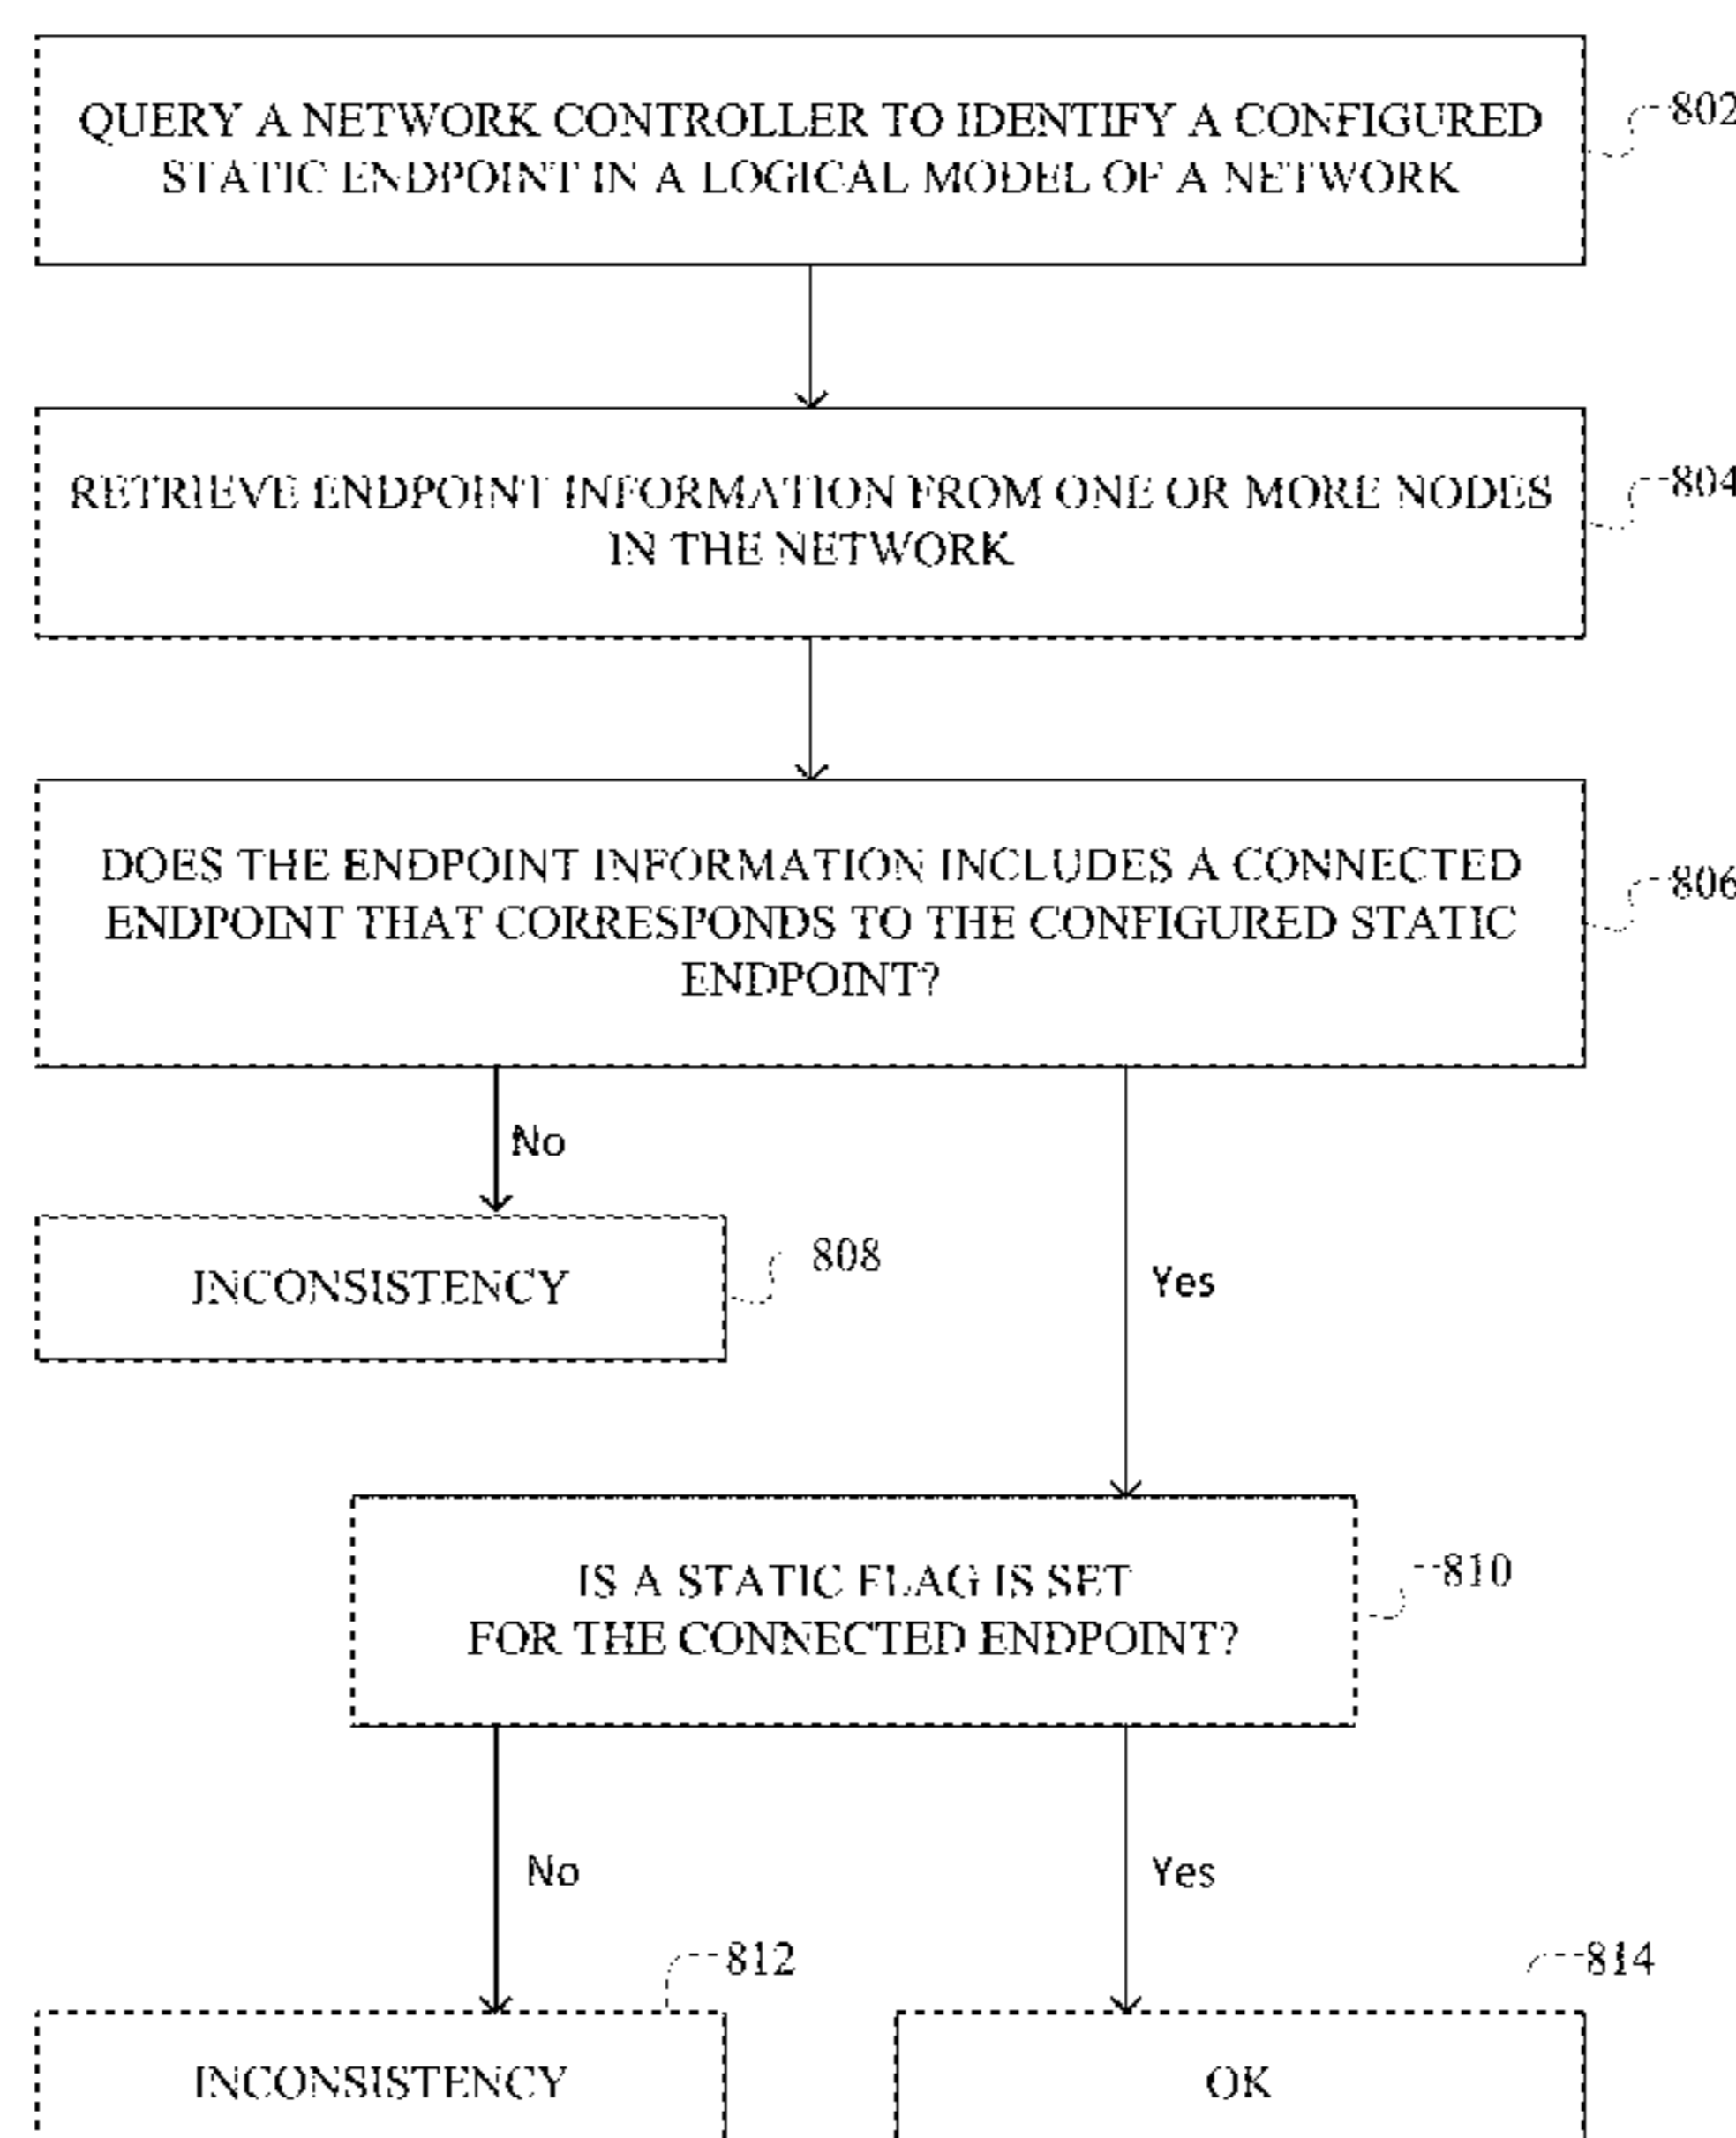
QUERY A NETWORK CONTROLLER TO IDENTIFY A CONFIGURED STATIC ENDPOINT IN A LOGICAL MODEL OF A NETWORK

802

RETRIEVE ENDPOINT INFORMATION FROM ONE OR MORE NODES IN THE NETWORK

804

DOES THE ENDPOINT INFORMATION INCLUDES A CONNECTED ENDPOINT THAT CORRESPONDS TO THE CONFIGURED STATIC ENDPOINT?

806

No

INCONSISTENCY

808

Yes

IS A STATIC FLAG IS SET FOR THE CONNECTED ENDPOINT?

810

No

Yes

812

814

INCONSISTENCY

OK